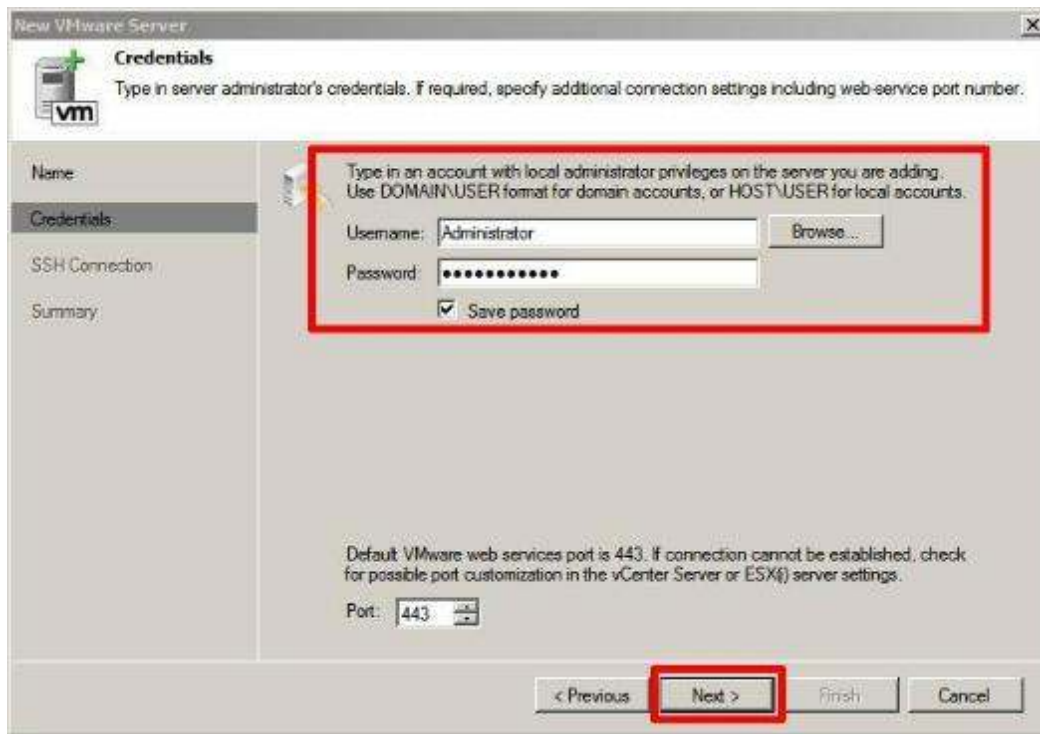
New VMware Server

Credentials

Type in server administrator's credentials. If required, specify additional connection settings including web-service port number.

vm

Name

Credentials

SSH Connection

Summary

Type in an account with local administrator privileges on the server you are adding. Use DOMAIN\USER format for domain accounts, or HOST\USER for local accounts.

Username: Administrator

Browse...

Password: ●●●●●●●●●●●●

Save password

Default VMware web services port is 443. If connection cannot be established, check for possible port customization in the vCenter Server or ESX(i) server settings.

Port: 443

< Previous

Next >

Finish

Cancel